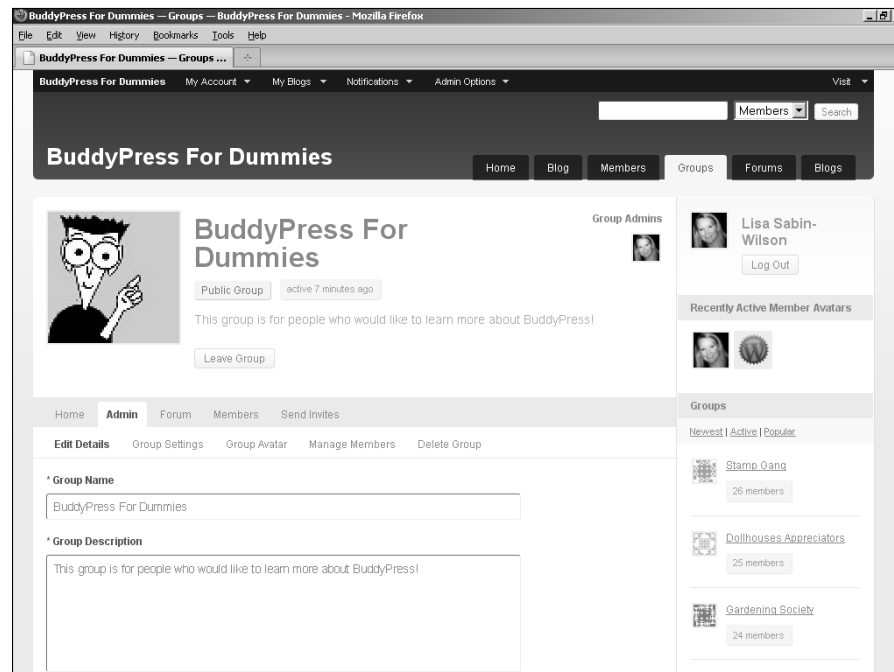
BuddyPress For Dummies — Groups — BuddyPress For Dummies - Mozilla Firefox

File Edit View History Bookmarks Tools Help

BuddyPress For Dummies — Groups ...

BuddyPress For Dummies My Account My Blogs Notifications Admin Options Visit

Members Search

BuddyPress For Dummies

Home Blog Members Groups Forums Blogs

BuddyPress For Dummies

Group Admins

Public Group active 7 minutes ago

This group is for people who would like to learn more about BuddyPress!

Leave Group

Home Admin Forum Members Send Invites

Edit Details Group Settings Group Avatar Manage Members Delete Group

* Group Name

BuddyPress For Dummies

* Group Description

This group is for people who would like to learn more about BuddyPress!

Lisa Sabin-Wilson

Log Out

Recently Active Member Avatars

Groups

Newest | Active | Popular

Stamp Gang

26 members

Dollhouses Appreciators

25 members

Gardening Society

24 members